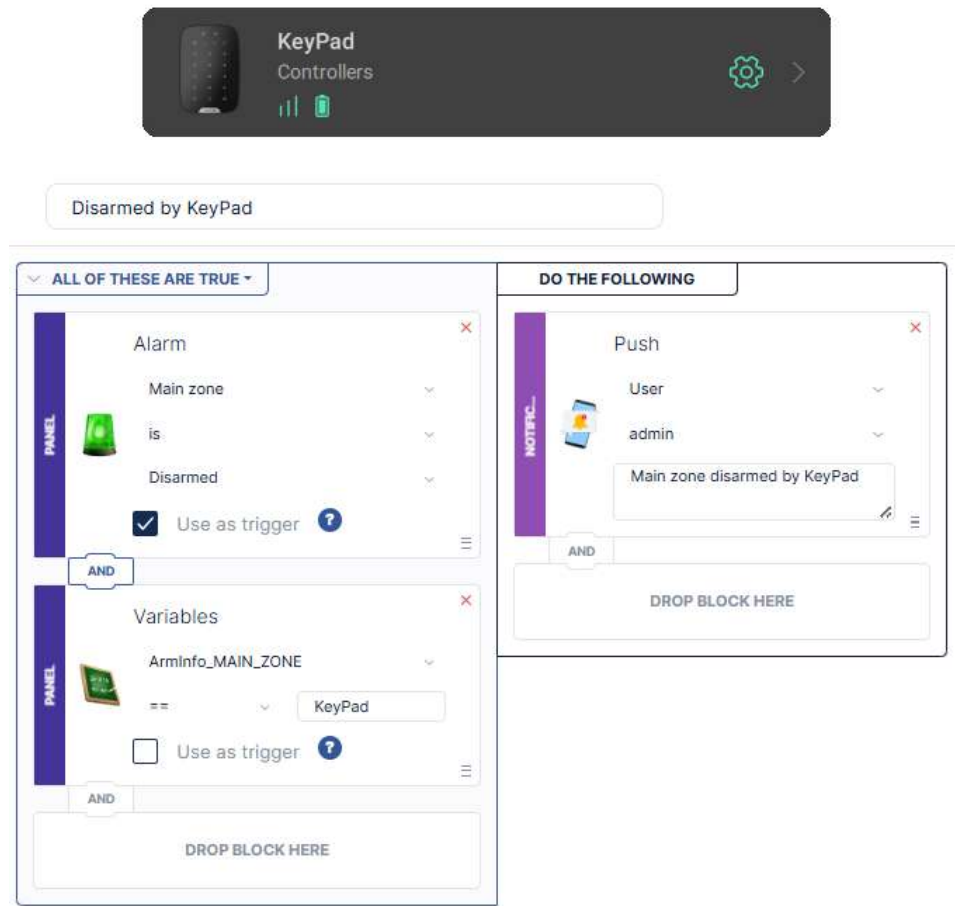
KeyPad
Controllers

Disarmed by KeyPad

ALL OF THESE ARE TRUE

PANEL

Alarm

Main zone

is

Disarmed

Use as trigger ?

AND

PANEL

Variables

ArmInfo_MAIN_ZONE

==

KeyPad

Use as trigger ?

AND

DROP BLOCK HERE

DO THE FOLLOWING

NOTIFIC...

Push

User

admin

Main zone disarmed by KeyPad

AND

DROP BLOCK HERE